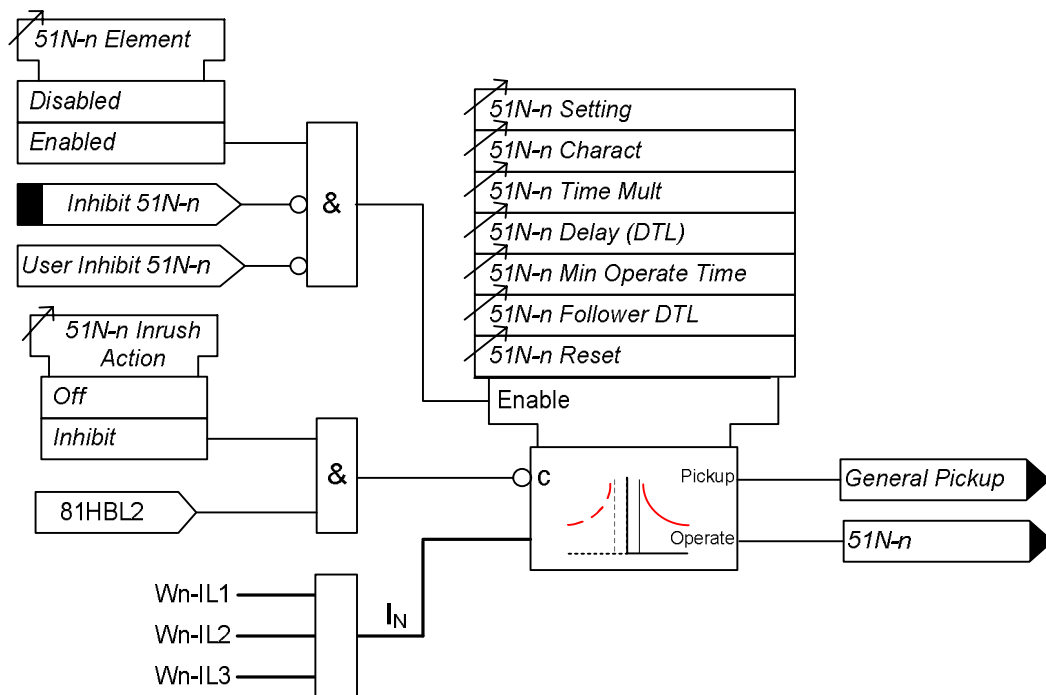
51N-n Element

Disabled

Enabled

Inhibit 51N-n

User Inhibit 51N-n

&

51N-n Setting

51N-n Charact

51N-n Time Mult

51N-n Delay (DTL)

51N-n Min Operate Time

51N-n Follower DTL

51N-n Reset

Enable

51N-n Inrush Action

Off

Inhibit

&

81HBL2

c

Pickup

Operate

General Pickup

51N-n

Wn-IL1

Wn-IL2

Wn-IL3

$I_N$